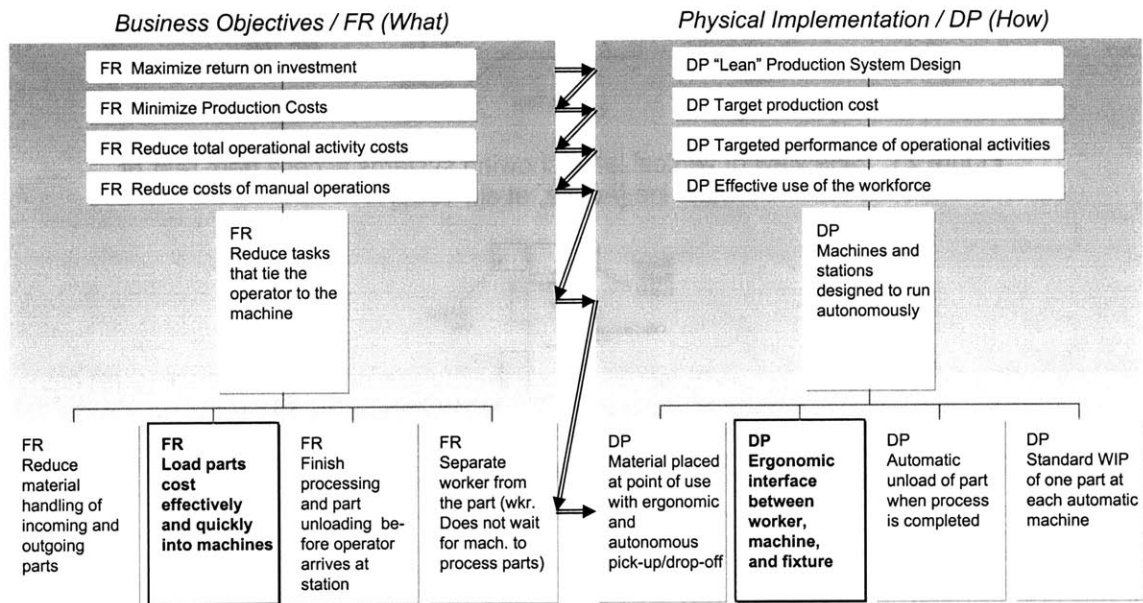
Business Objectives / FR (What)

FR Maximize return on investment

FR Minimize Production Costs

FR Reduce total operational activity costs

FR Reduce costs of manual operations

FR Reduce tasks that tie the operator to the machine

FR Reduce material handling of incoming and outgoing parts

FR Load parts cost effectively and quickly into machines

FR Finish processing and part unloading before operator arrives at station

FR Separate worker from the part (wkr. Does not wait for mach. to process parts)

Physical Implementation / DP (How)

DP "Lean" Production System Design

DP Target production cost

DP Targeted performance of operational activities

DP Effective use of the workforce

DP Machines and stations designed to run autonomously

DP Material placed at point of use with ergonomic and autonomous pick-up/drop-off

DP Ergonomic interface between worker, machine, and fixture

DP Automatic unload of part when process is completed

DP Standard WIP of one part at each automatic machine